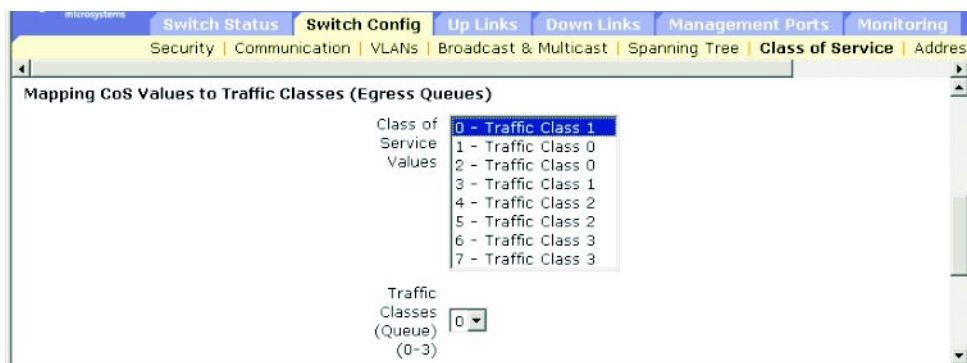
microsystems

Switch Status | Switch Config | Up Links | Down Links | Management Ports | Monitoring

Security | Communication | VLANs | Broadcast & Multicast | Spanning Tree | Class of Service | Addres

Mapping CoS Values to Traffic Classes (Egress Queues)

Class of Service Values

0 - Traffic Class 1
1 - Traffic Class 0
2 - Traffic Class 0
3 - Traffic Class 1
4 - Traffic Class 2
5 - Traffic Class 2
6 - Traffic Class 3
7 - Traffic Class 3

Traffic Classes (Queue) (0-3)

0